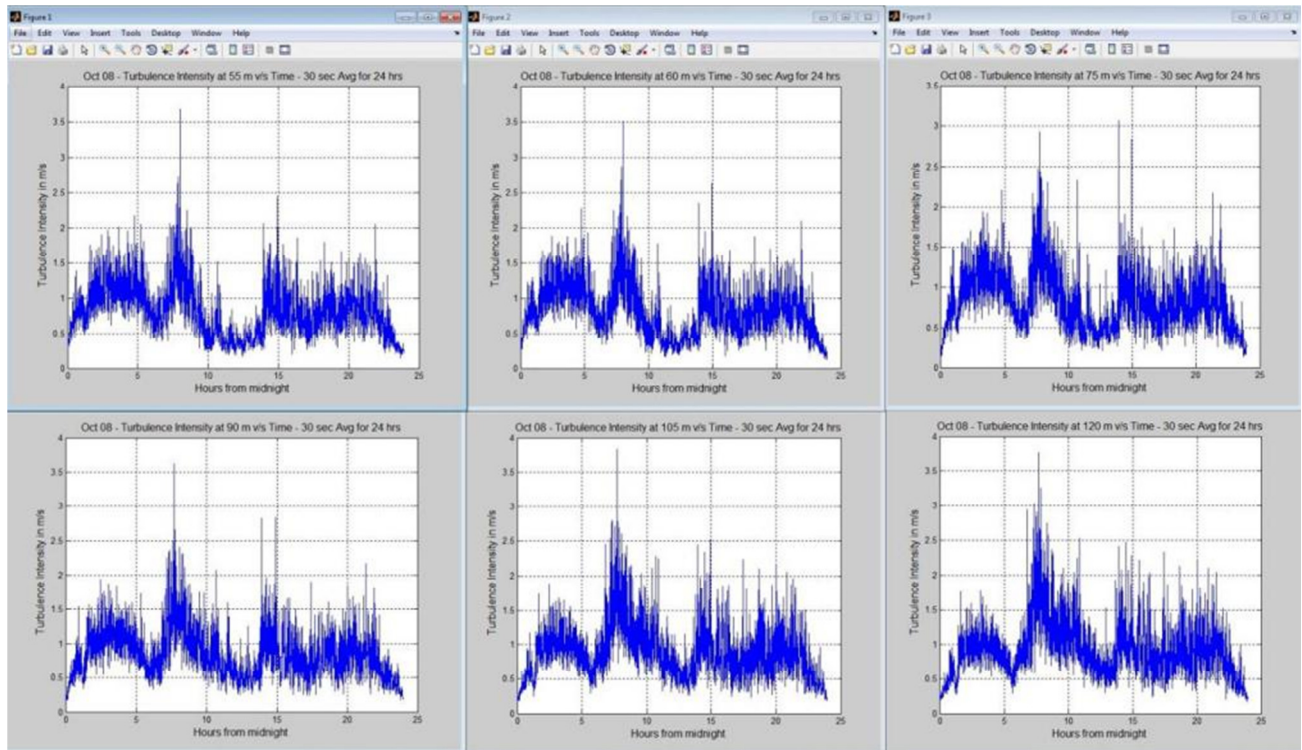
Figure 1
File Edit View Insert Tools Desktop Window Help

Oct 08 - Turbulence Intensity at 55 m v/s Time - 30 sec Avg for 24 hrs

Turbulence Intensity in m/s

0 0.5 1 1.5 2 2.5 3 3.5 4

0 5 10 15 20 25

Hours from midnight

Figure 2
File Edit View Insert Tools Desktop Window Help

Oct 08 - Turbulence Intensity at 60 m v/s Time - 30 sec Avg for 24 hrs

Turbulence Intensity in m/s

0 0.5 1 1.5 2 2.5 3 3.5 4

0 5 10 15 20 25

Hours from midnight

Figure 3
File Edit View Insert Tools Desktop Window Help

Oct 08 - Turbulence Intensity at 75 m v/s Time - 30 sec Avg for 24 hrs

Turbulence Intensity in m/s

0 0.5 1 1.5 2 2.5 3 3.5

0 5 10 15 20 25

Hours from midnight

Oct 08 - Turbulence Intensity at 90 m v/s Time - 30 sec Avg for 24 hrs

Turbulence Intensity in m/s

0 0.5 1 1.5 2 2.5 3 3.5 4

0 5 10 15 20 25

Hours from midnight

Oct 08 - Turbulence Intensity at 105 m v/s Time - 30 sec Avg for 24 hrs

Turbulence Intensity in m/s

0 0.5 1 1.5 2 2.5 3 3.5 4

0 5 10 15 20 25

Hours from midnight

Oct 08 - Turbulence Intensity at 120 m v/s Time - 30 sec Avg for 24 hrs

Turbulence Intensity in m/s

0 0.5 1 1.5 2 2.5 3 3.5 4

0 5 10 15 20 25

Hours from midnight